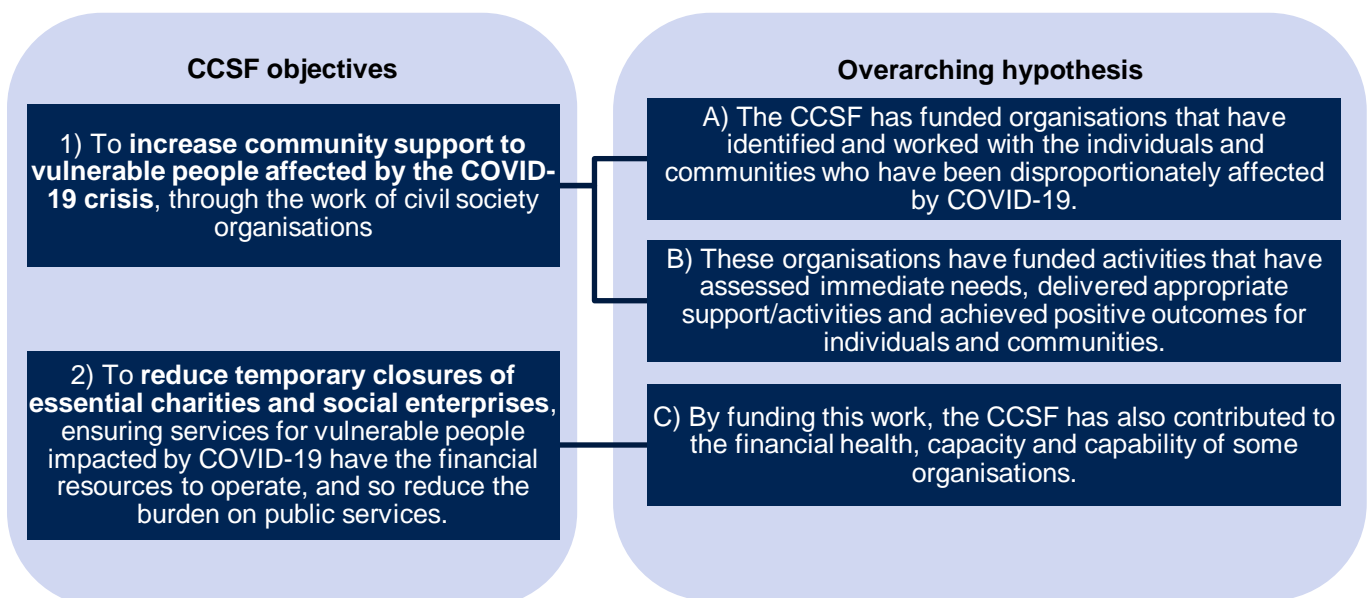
CCSF objectives

1) To increase community support to vulnerable people affected by the COVID-19 crisis, through the work of civil society organisations

2) To reduce temporary closures of essential charities and social enterprises, ensuring services for vulnerable people impacted by COVID-19 have the financial resources to operate, and so reduce the burden on public services.

Overarching hypothesis

A) The CCSF has funded organisations that have identified and worked with the individuals and communities who have been disproportionately affected by COVID-19.

B) These organisations have funded activities that have assessed immediate needs, delivered appropriate support/activities and achieved positive outcomes for individuals and communities.

C) By funding this work, the CCSF has also contributed to the financial health, capacity and capability of some organisations.